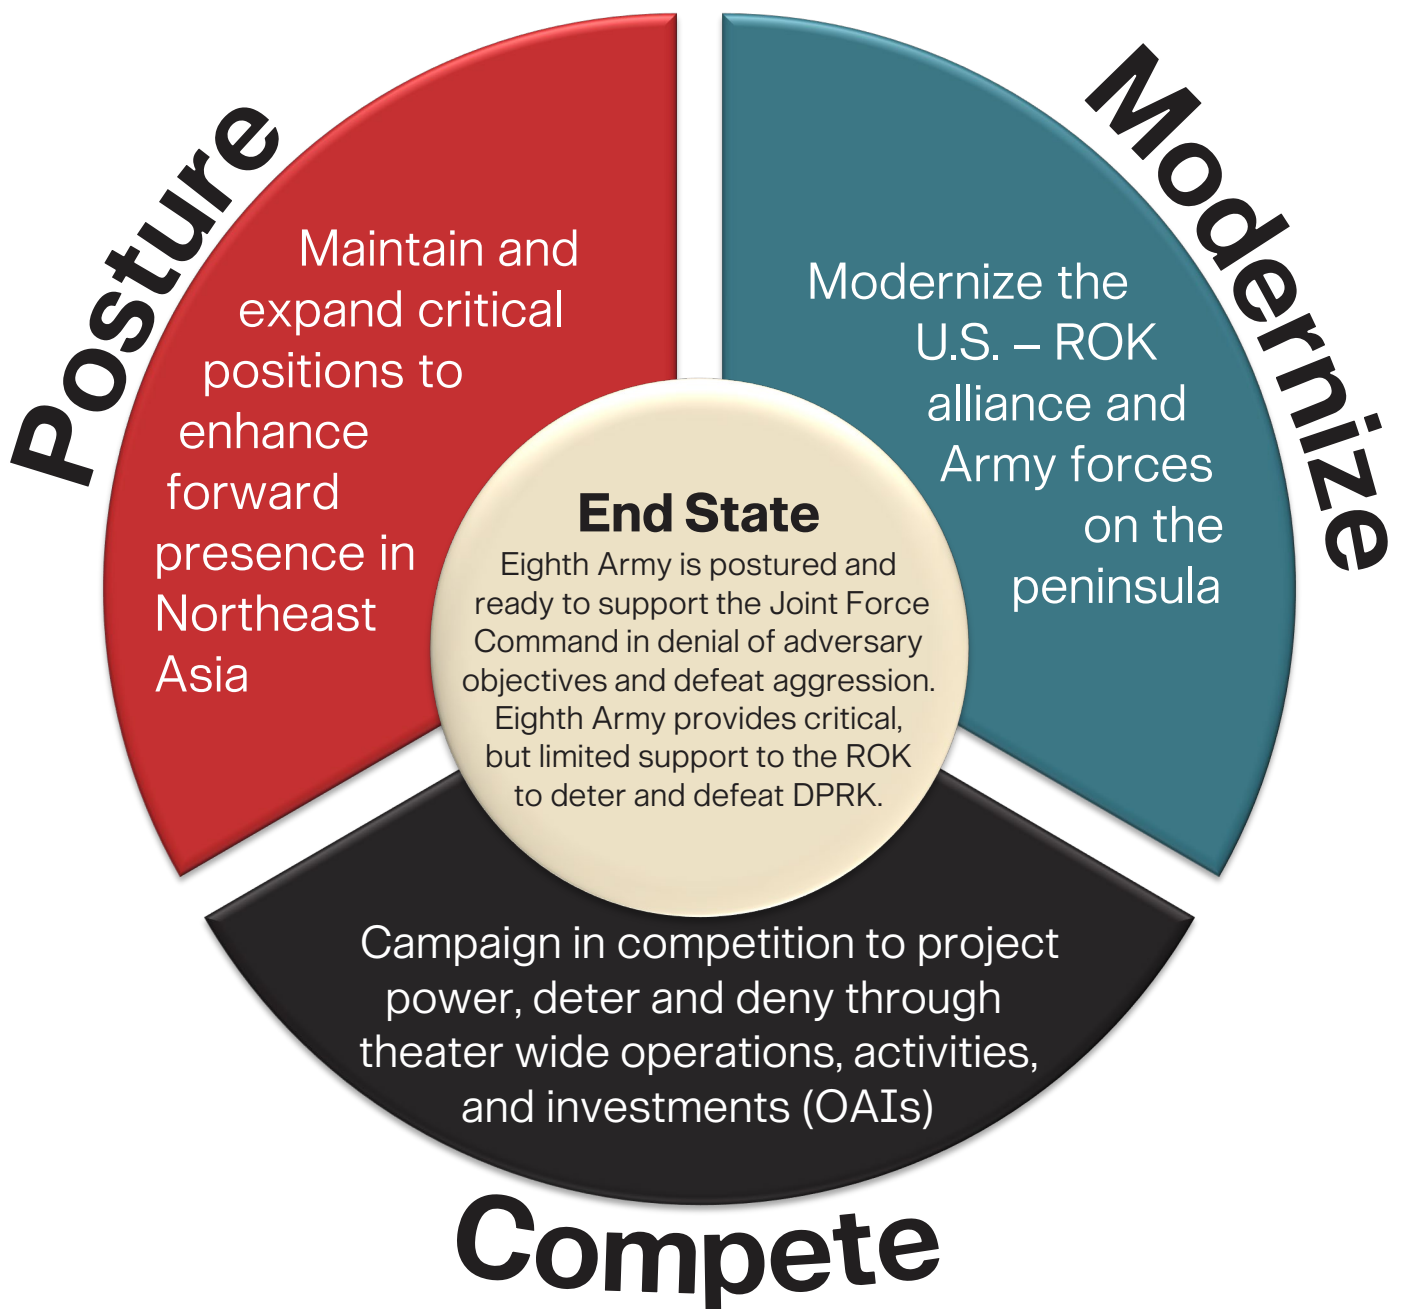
Posture

Maintain and expand critical positions to enhance forward presence in Northeast Asia

Modernize

Modernize the U.S. – ROK alliance and Army forces on the peninsula

End State

Eighth Army is postured and ready to support the Joint Force Command in denial of adversary objectives and defeat aggression. Eighth Army provides critical, but limited support to the ROK to deter and defeat DPRK.

Campaign in competition to project power, deter and deny through theater wide operations, activities, and investments (OAIs)

Compete